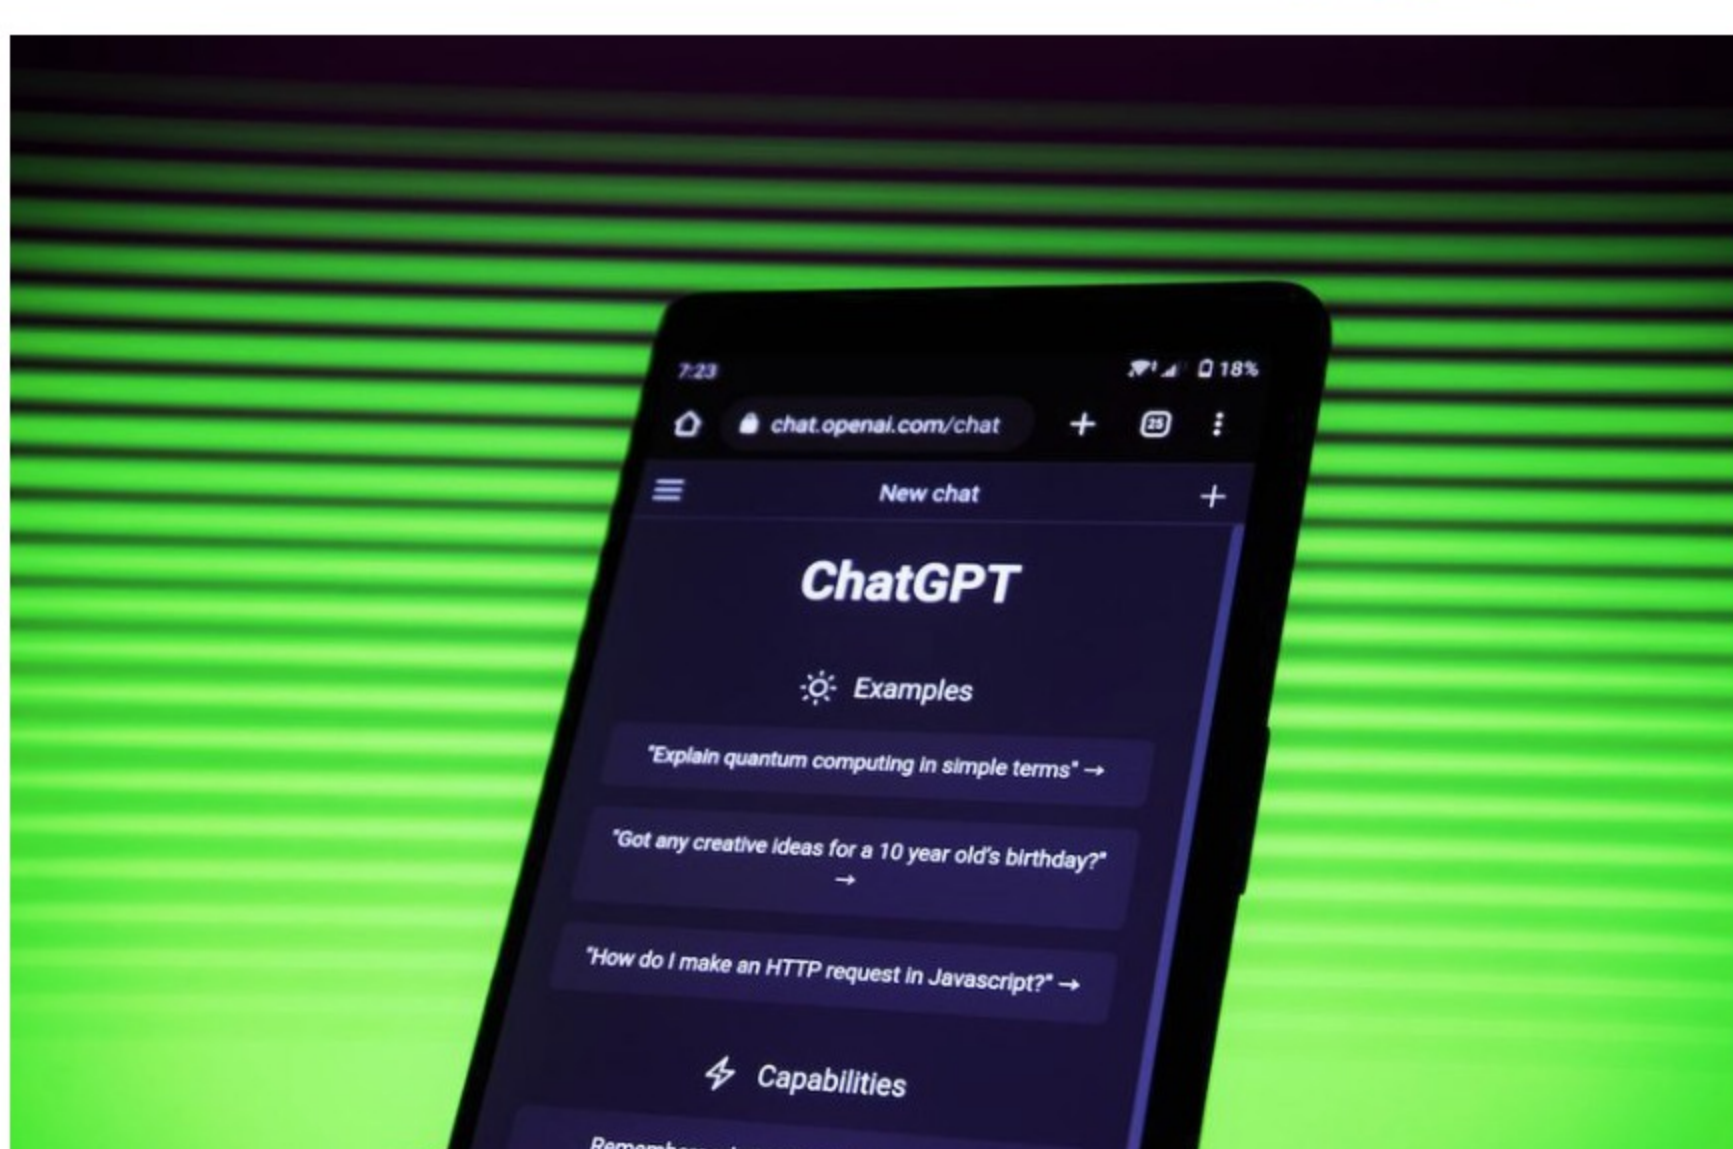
7:23

18%

chat.openai.com/chat

25

New chat

ChatGPT

Examples

"Explain quantum computing in simple terms" →

"Got any creative ideas for a 10 year old's birthday?" →

"How do I make an HTTP request in Javascript?" →

Capabilities

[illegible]